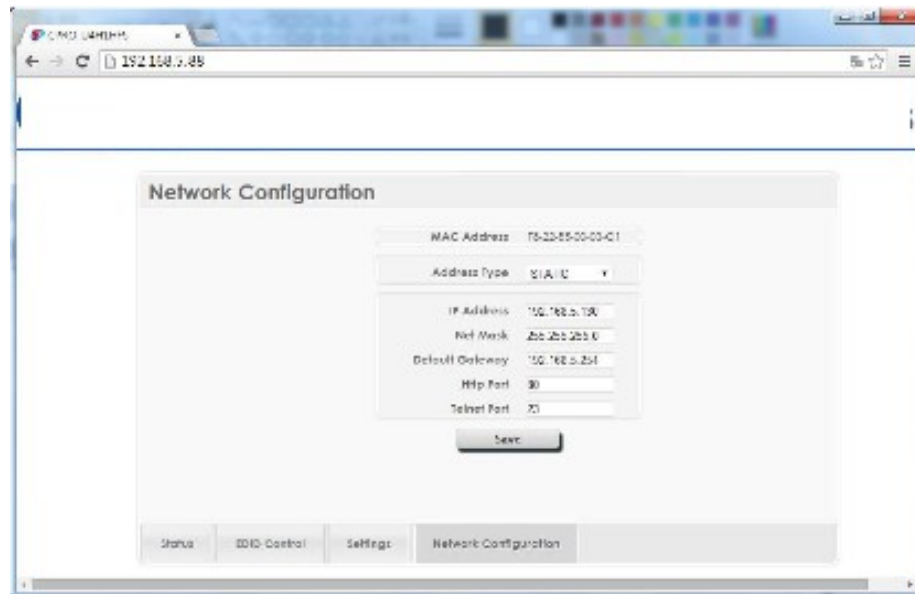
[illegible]

192.168.5.88

Network Configuration

MAC Address 78-23-85-00-03-C1

Address Type STATIC

IP Address 192.168.5.180

Net Mask 255.255.255.0

Default Gateway 192.168.5.254

Http Port 80

Telnet Port 23

Save

Status EDID Control Settings Network Configuration